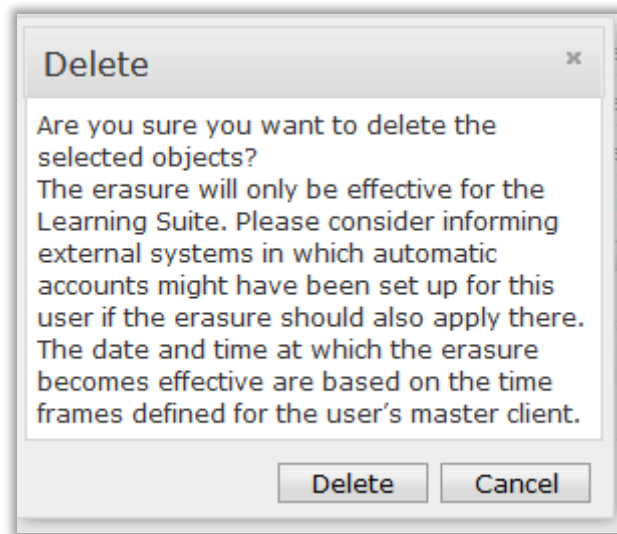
Delete

×

Are you sure you want to delete the selected objects?
The erasure will only be effective for the Learning Suite. Please consider informing external systems in which automatic accounts might have been set up for this user if the erasure should also apply there. The date and time at which the erasure becomes effective are based on the time frames defined for the user’s master client.

Delete Cancel